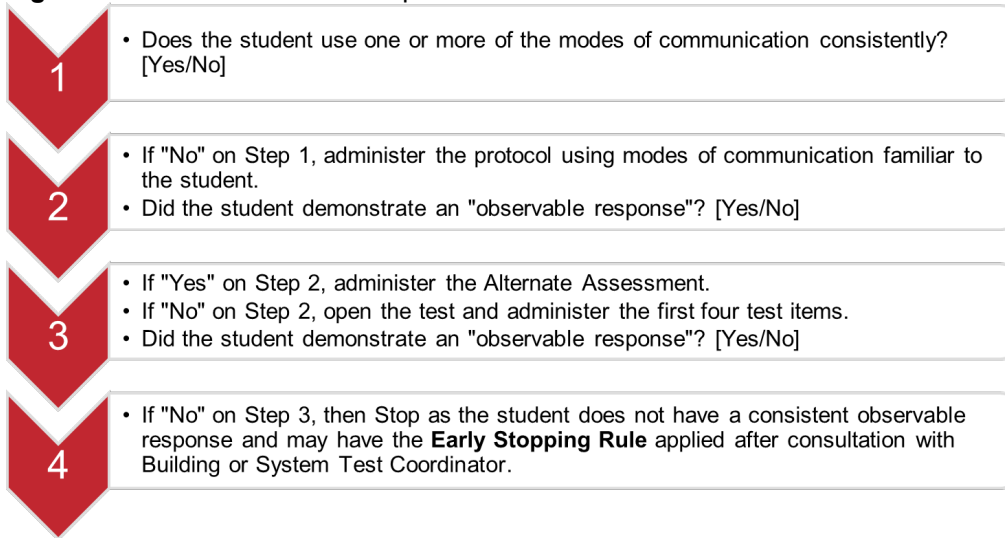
1

• Does the student use one or more of the modes of communication consistently? [Yes/No]

2

• If "No" on Step 1, administer the protocol using modes of communication familiar to the student.
• Did the student demonstrate an "observable response"? [Yes/No]

3

• If "Yes" on Step 2, administer the Alternate Assessment.
• If "No" on Step 2, open the test and administer the first four test items.
• Did the student demonstrate an "observable response"? [Yes/No]

4

• If "No" on Step 3, then Stop as the student does not have a consistent observable response and may have the **Early Stopping Rule** applied after consultation with Building or System Test Coordinator.